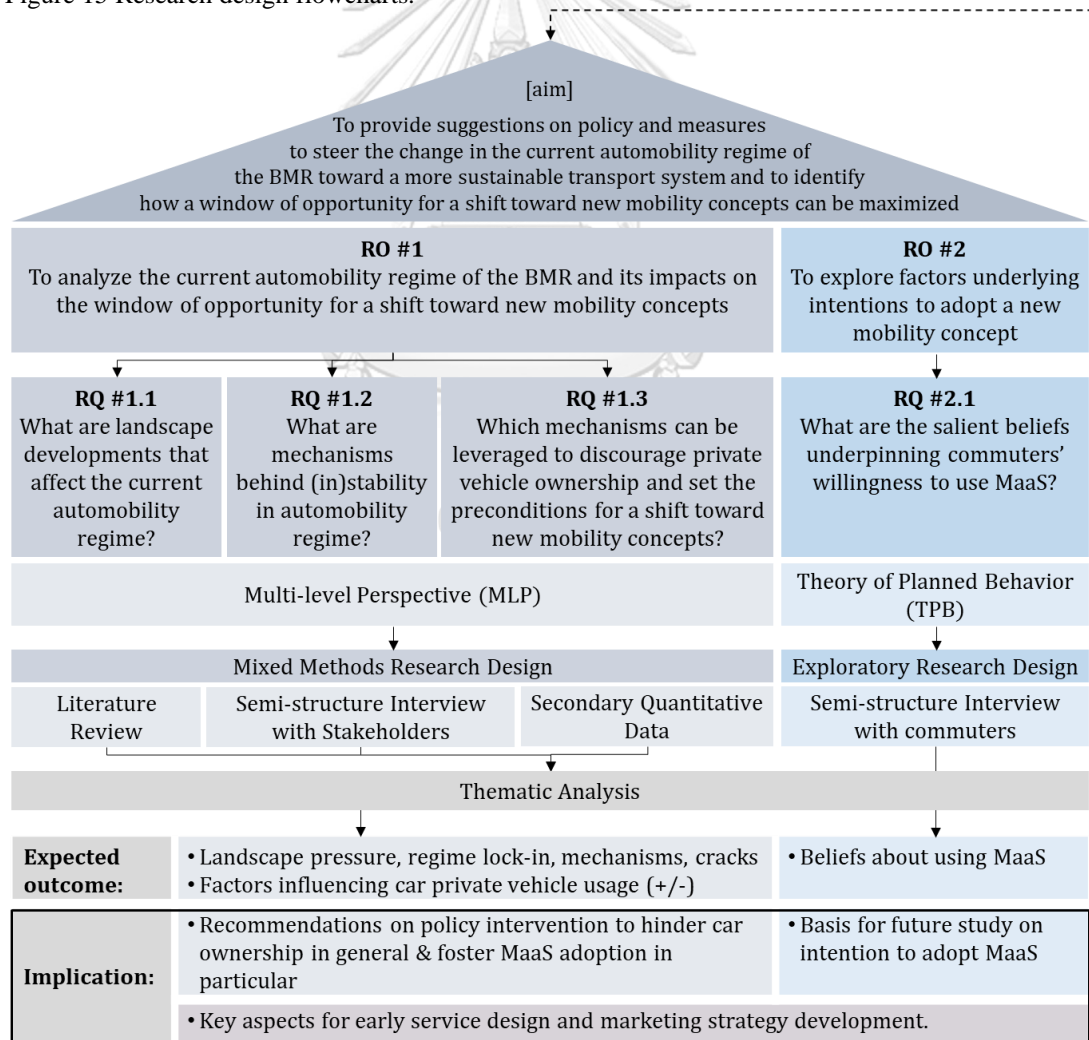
Figure 13 Research design flowcharts.

[aim]

To provide suggestions on policy and measures to steer the change in the current automobility regime of the BMR toward a more sustainable transport system and to identify how a window of opportunity for a shift toward new mobility concepts can be maximized

**RO #1**
To analyze the current automobility regime of the BMR and its impacts on the window of opportunity for a shift toward new mobility concepts

**RO #2**
To explore factors underlying intentions to adopt a new mobility concept

**RQ #1.1**
What are landscape developments that affect the current automobility regime?

**RQ #1.2**
What are mechanisms behind (in)stability in automobility regime?

**RQ #1.3**
Which mechanisms can be leveraged to discourage private vehicle ownership and set the preconditions for a shift toward new mobility concepts?

**RQ #2.1**
What are the salient beliefs underpinning commuters' willingness to use MaaS?

Multi-level Perspective (MLP)

Theory of Planned Behavior (TPB)

Mixed Methods Research Design

Exploratory Research Design

Literature Review

Semi-structure Interview with Stakeholders

Secondary Quantitative Data

Semi-structure Interview with commuters

Thematic Analysis

**Expected outcome:**
• Landscape pressure, regime lock-in, mechanisms, cracks
• Factors influencing car private vehicle usage (+/-)

• Beliefs about using MaaS

**Implication:**
• Recommendations on policy intervention to hinder car ownership in general & foster MaaS adoption in particular

• Basis for future study on intention to adopt MaaS

• Key aspects for early service design and marketing strategy development.